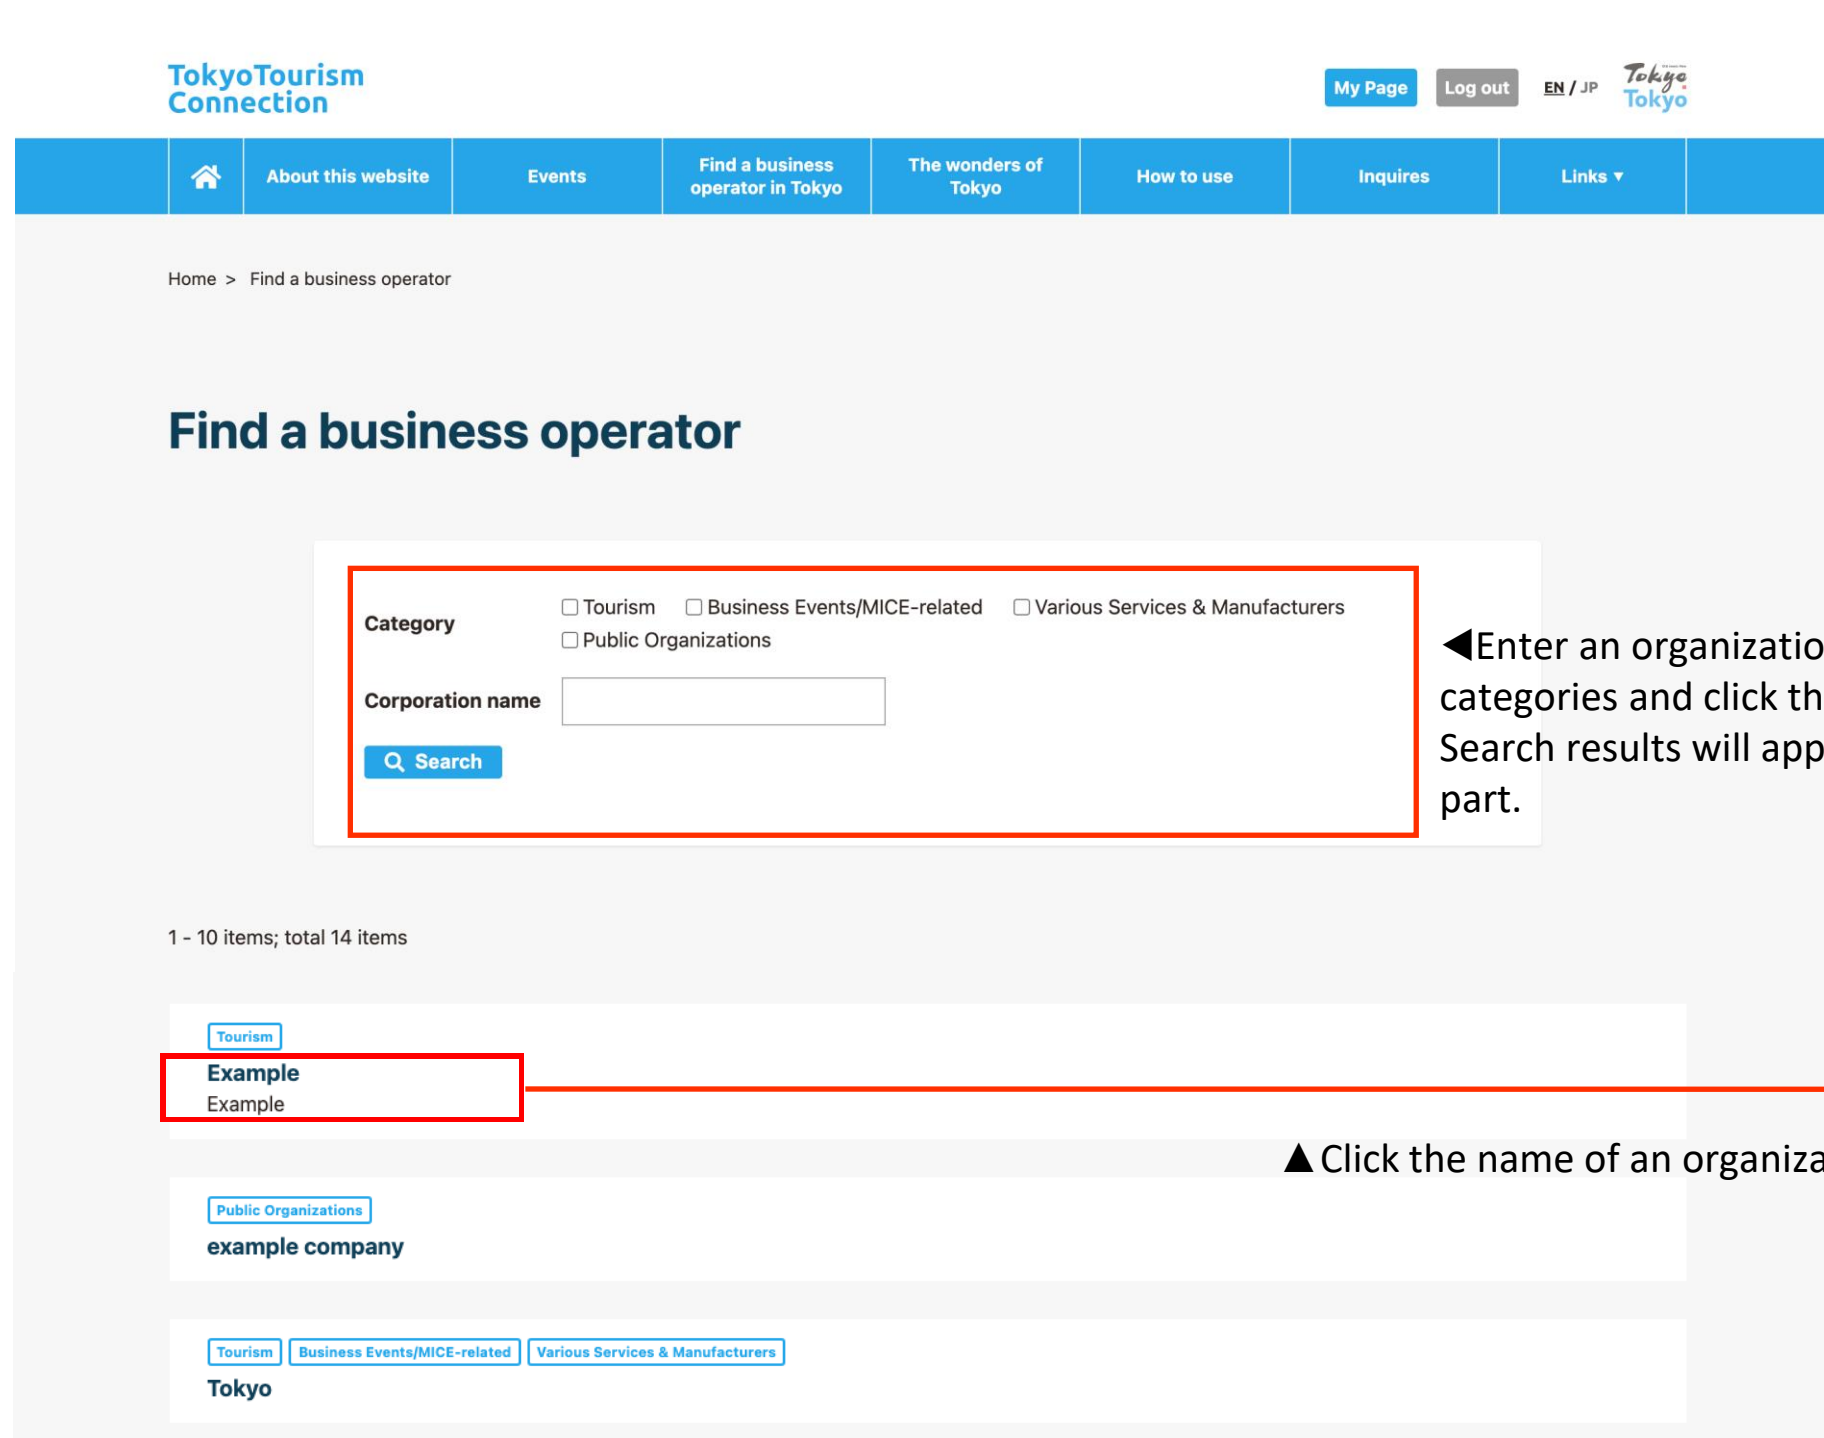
TokyoTourism Connection

My Page Log out EN / JP Tokyo Tokyo

About this website | Events | Find a business operator in Tokyo | The wonders of Tokyo | How to use | Inquires | Links ▾

Home > Find a business operator

Find a business operator

Category ☐ Tourism ☐ Business Events/MICE-related ☐ Various Services & Manufacturers ☐ Public Organizations

Corporation name

Search

◀Enter an organizatio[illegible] categories and click th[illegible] Search results will app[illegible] part.

1 - 10 items; total 14 items

Tourism
Example
Example

▲Click the name of an organiza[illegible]

Public Organizations
example company

Tourism Business Events/MICE-related Various Services & Manufacturers
Tokyo